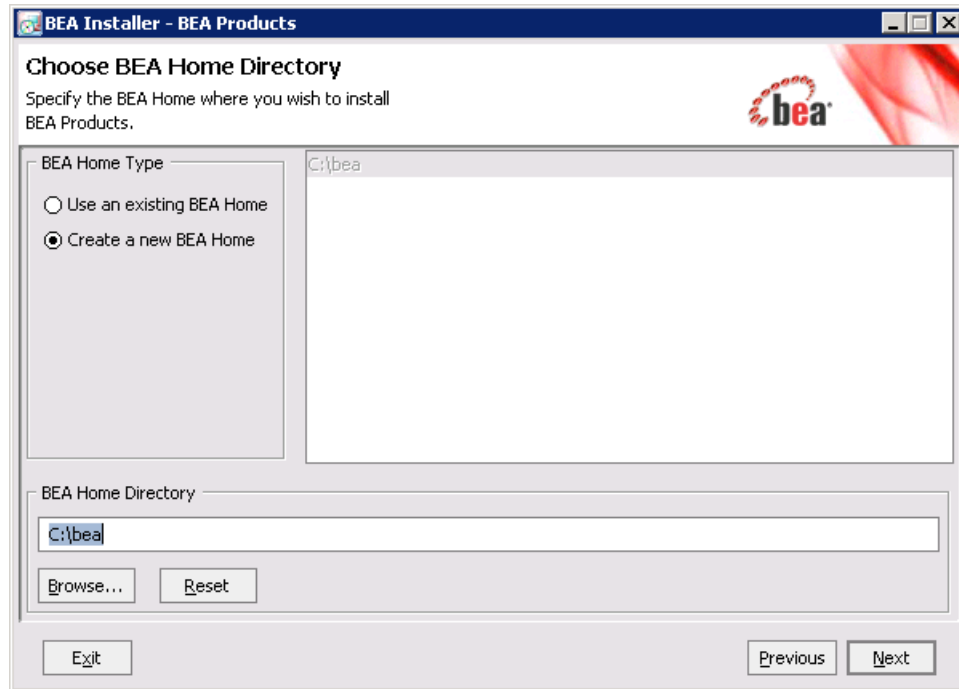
BEA Installer - BEA Products

Choose BEA Home Directory

Specify the BEA Home where you wish to install BEA Products.

bea

BEA Home Type

Use an existing BEA Home

Create a new BEA Home

C:\bea

BEA Home Directory

C:\bea

Browse...

Reset

Exit

Previous

Next